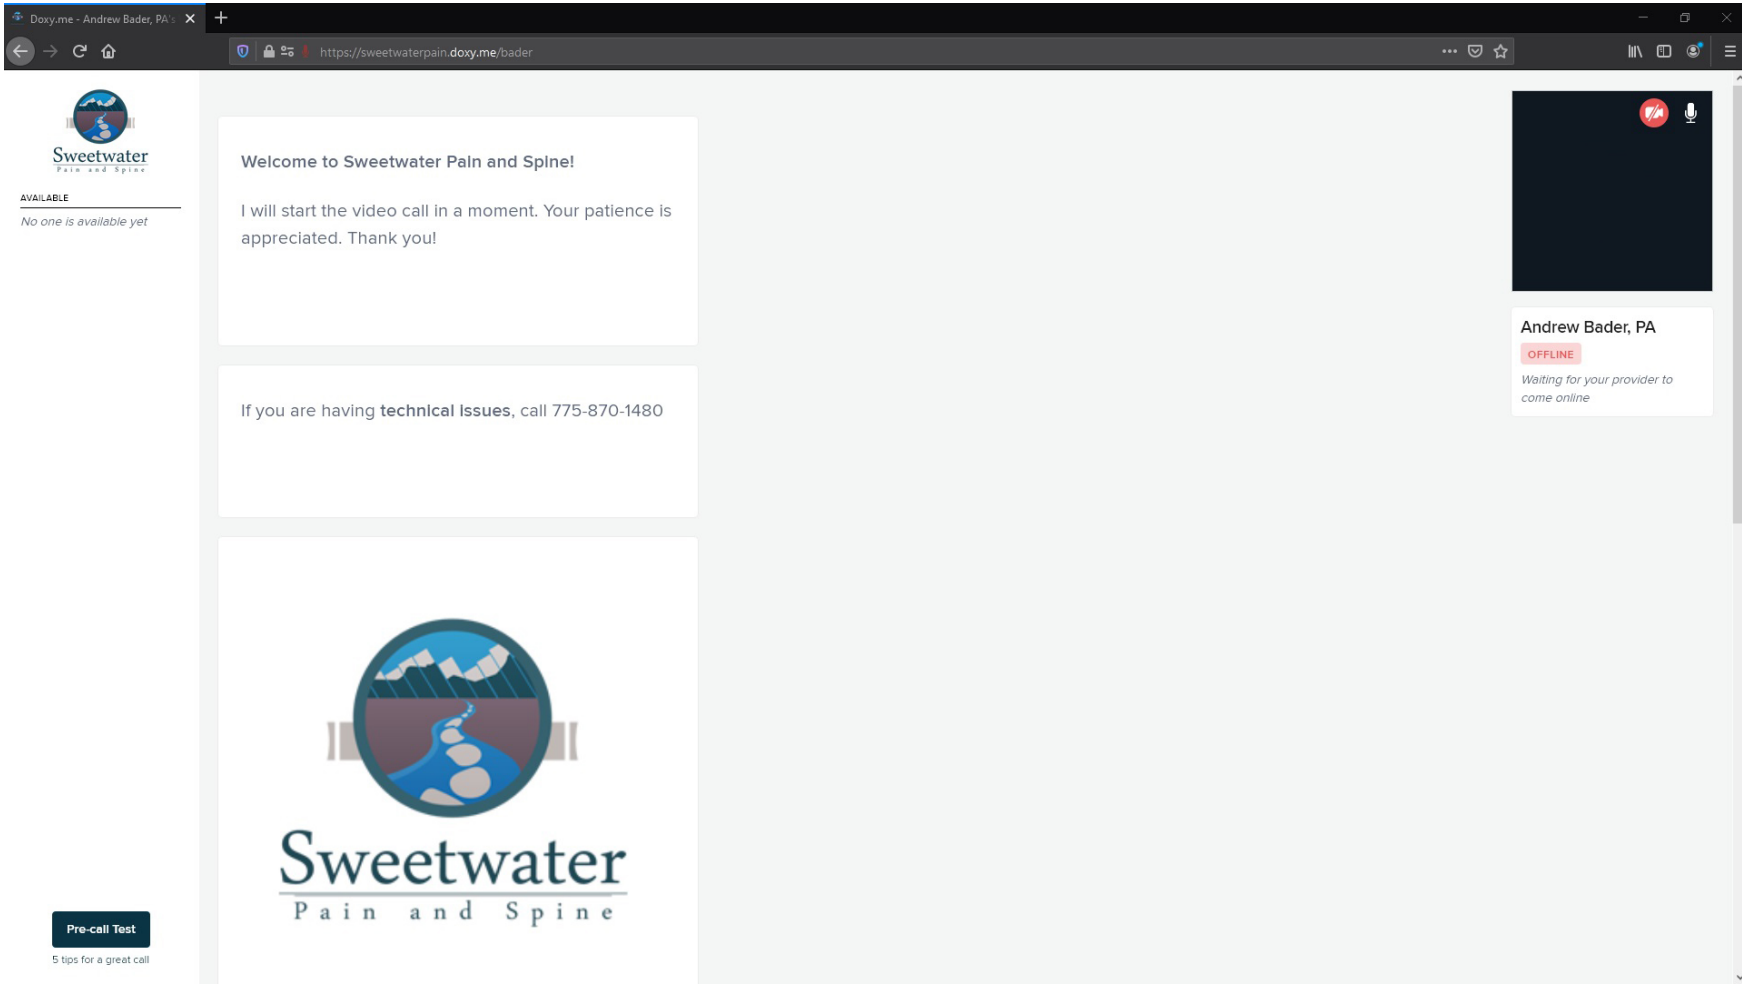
Doxy.me - Andrew Bader, PA's

https://sweetwaterpain.doxy.me/bader

Sweetwater
Pain and Spine

AVAILABLE

No one is available yet

Welcome to Sweetwater Pain and Spine!

I will start the video call in a moment. Your patience is appreciated. Thank you!

If you are having technical issues, call 775-870-1480

Sweetwater
Pain and Spine

Andrew Bader, PA

OFFLINE

Waiting for your provider to come online

Pre-call Test

5 tips for a great call